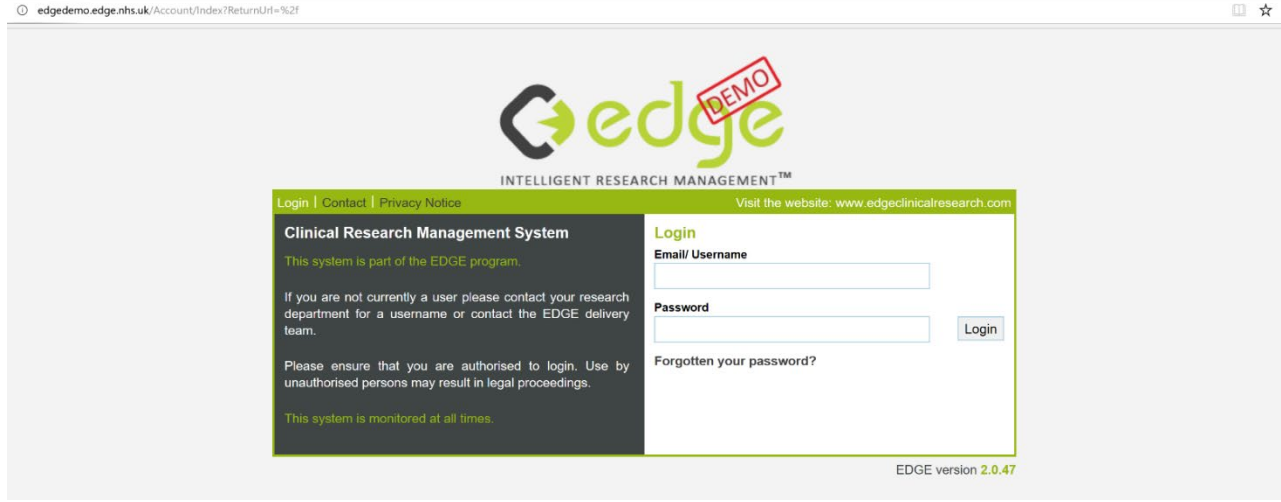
edgedemo.edge.nhs.uk/Account/Index?ReturnUrl=%2f

edge DEMO

INTELLIGENT RESEARCH MANAGEMENT™

Login | Contact | Privacy Notice

Visit the website: www.edgeclinicalresearch.com

Clinical Research Management System

This system is part of the EDGE program.

If you are not currently a user please contact your research department for a username or contact the EDGE delivery team.

Please ensure that you are authorised to login. Use by unauthorised persons may result in legal proceedings.

This system is monitored at all times.

Login

Email/ Username

Password

Login

Forgotten your password?

EDGE version 2.0.47